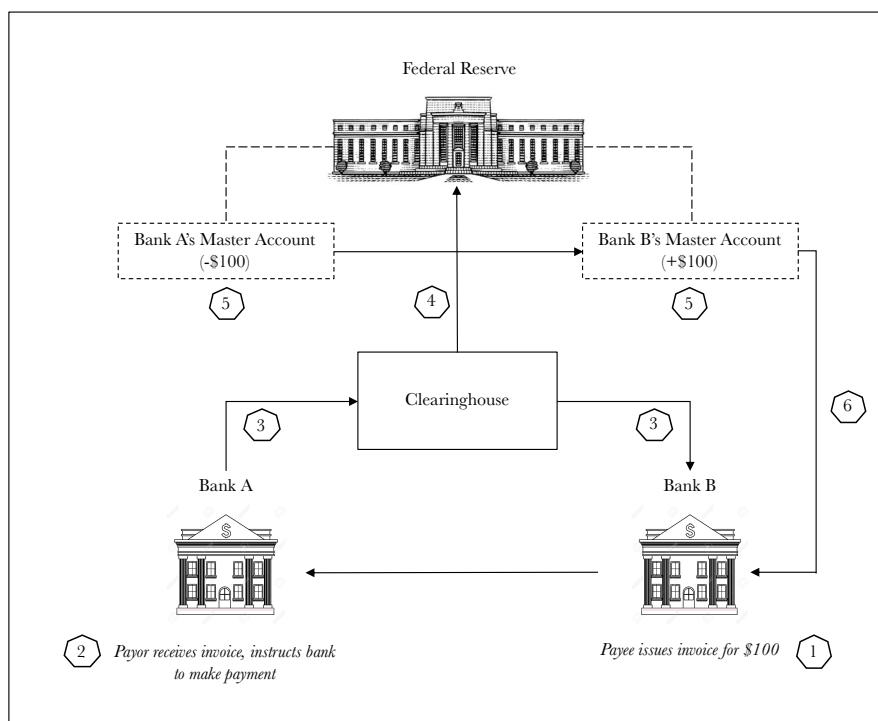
Federal Reserve

Bank A's Master Account
(-\$100)

Bank B's Master Account
(+\$100)

5

4

5

Clearinghouse

3

3

6

Bank A

Bank B

2 Payor receives invoice, instructs bank to make payment

Payee issues invoice for \$100 1